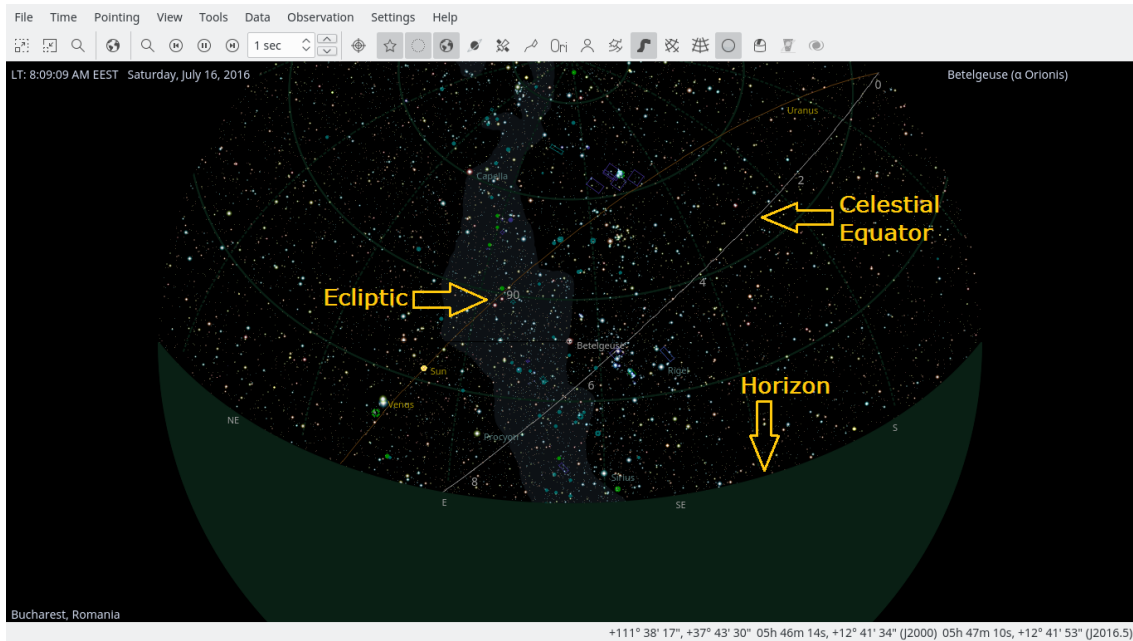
File Time Pointing View Tools Data Observation Settings Help

1 sec

LT: 8:09:09 AM EEST Saturday, July 16, 2016

Betelgeuse (α Orionis)

0

Uranus

2

Celestial Equator

Capella

Ecliptic

90

4

Betelgeuse

Sun

Rigel

Horizon

6

Venus

NE

S

Procyon

Sirius

8

E

SE

Bucharest, Romania

+111° 38' 17", +37° 43' 30" 05h 46m 14s, +12° 41' 34" (J2000) 05h 47m 10s, +12° 41' 53" (J2016.5)